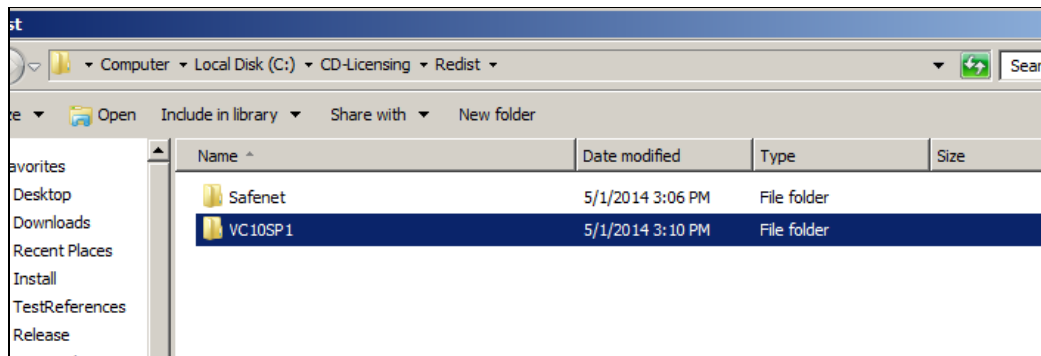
st

▸ Computer ▸ Local Disk (C:) ▸ CD-Licensing ▸ Redist ▸

Sear

ze ▾ Open Include in library ▾ Share with ▾ New folder

avorites
Desktop
Downloads
Recent Places
Install
TestReferences
Release

| Name | Date modified | Type | Size |
|---|---|---|---|
| Safenet | 5/1/2014 3:06 PM | File folder | |
| VC10SP1 | 5/1/2014 3:10 PM | File folder | |